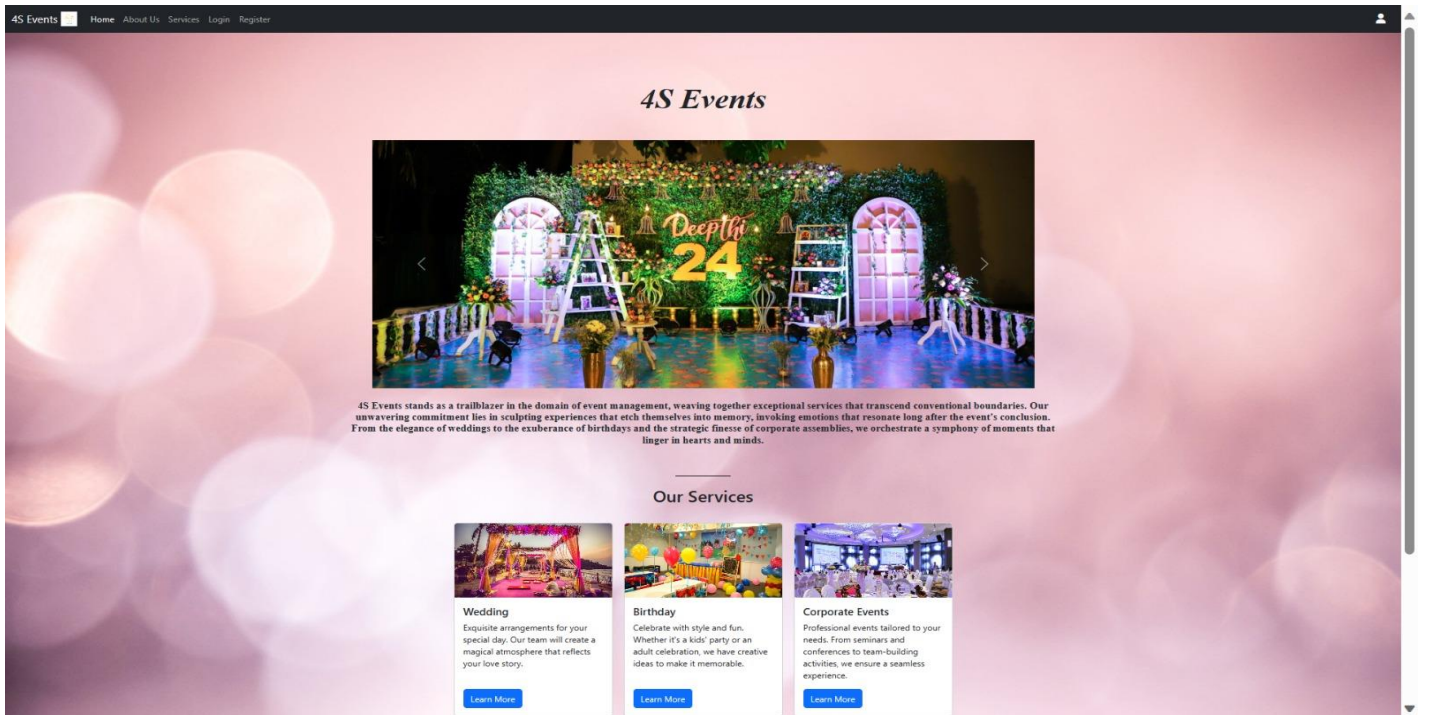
4S Events Home About Us Services Login Register

4S Events

Deepthi 24

4S Events stands as a trailblazer in the domain of event management, weaving together exceptional services that transcend conventional boundaries. Our unwavering commitment lies in sculpting experiences that etch themselves into memory, invoking emotions that resonate long after the event's conclusion. From the elegance of weddings to the exuberance of birthdays and the strategic finesse of corporate assemblies, we orchestrate a symphony of moments that linger in hearts and minds.

Our Services

Wedding

Exquisite arrangements for your special day. Our team will create a magical atmosphere that reflects your love story.

Learn More

Birthday

Celebrate with style and fun. Whether it's a kids' party or an adult celebration, we have creative ideas to make it memorable.

Learn More

Corporate Events

Professional events tailored to your needs. From seminars and conferences to team-building activities, we ensure a seamless experience.

Learn More